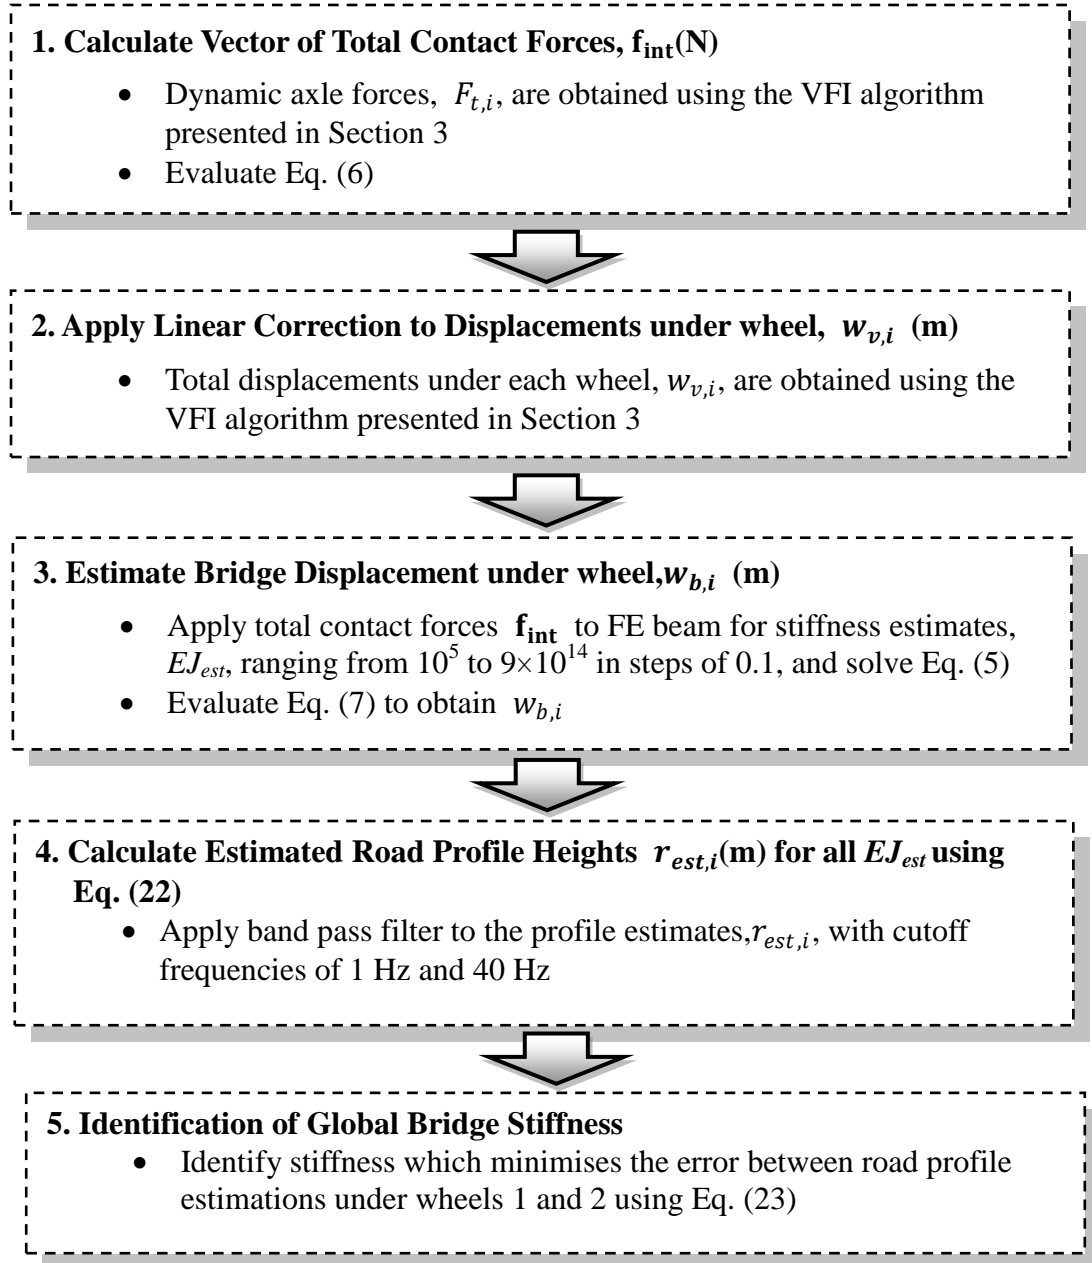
**1. Calculate Vector of Total Contact Forces, $\mathbf{f_{int}}$(N)**

- Dynamic axle forces, $F_{t,i}$, are obtained using the VFI algorithm presented in Section 3
- Evaluate Eq. (6)

**2. Apply Linear Correction to Displacements under wheel, $w_{v,i}$ (m)**

- Total displacements under each wheel, $w_{v,i}$, are obtained using the VFI algorithm presented in Section 3

**3. Estimate Bridge Displacement under wheel, $w_{b,i}$ (m)**

- Apply total contact forces $\mathbf{f_{int}}$ to FE beam for stiffness estimates, $EJ_{est}$, ranging from $10^5$ to $9\times10^{14}$ in steps of 0.1, and solve Eq. (5)
- Evaluate Eq. (7) to obtain $w_{b,i}$

**4. Calculate Estimated Road Profile Heights $r_{est,i}$(m) for all $EJ_{est}$ using Eq. (22)**

- Apply band pass filter to the profile estimates, $r_{est,i}$, with cutoff frequencies of 1 Hz and 40 Hz

**5. Identification of Global Bridge Stiffness**

- Identify stiffness which minimises the error between road profile estimations under wheels 1 and 2 using Eq. (23)